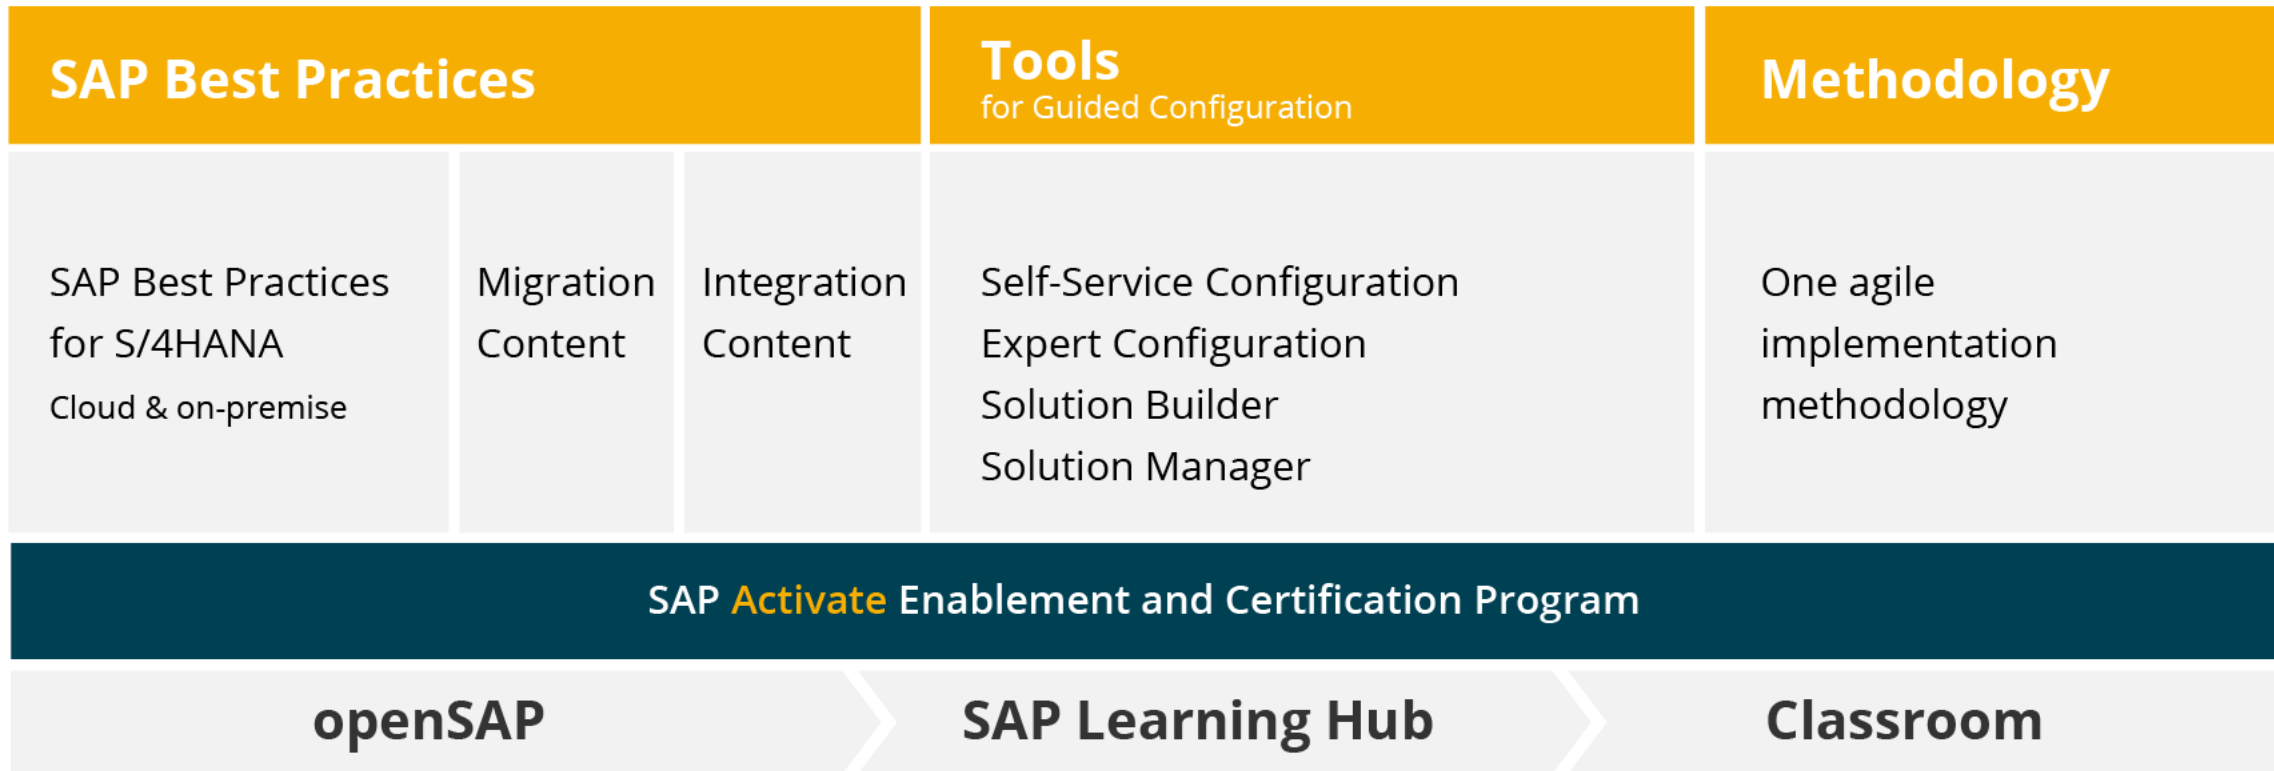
SAP Best Practices

Tools
for Guided Configuration

Methodology

SAP Best Practices for S/4HANA
Cloud & on-premise

Migration Content

Integration Content

Self-Service Configuration
Expert Configuration
Solution Builder
Solution Manager

One agile implementation methodology

SAP Activate Enablement and Certification Program

openSAP

SAP Learning Hub

Classroom